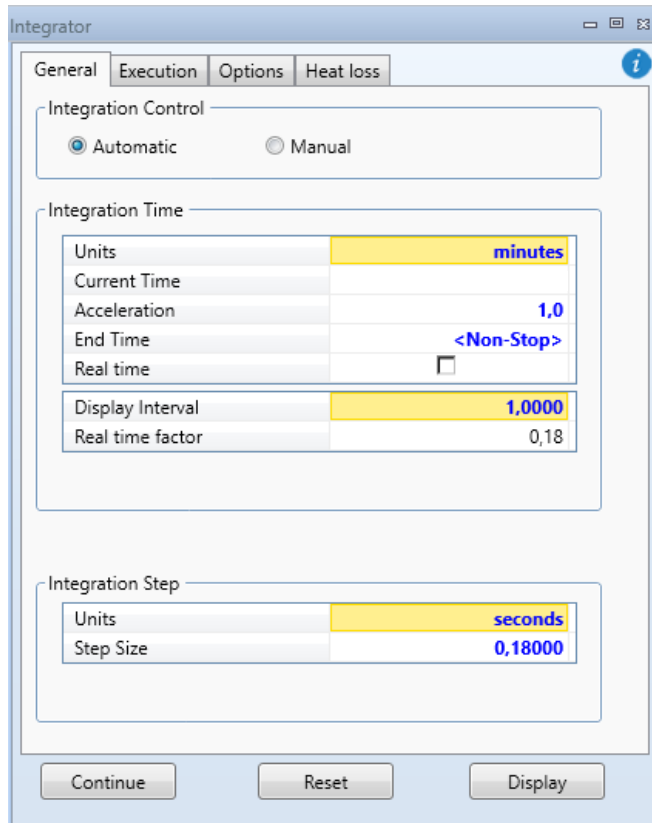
Integrator

General | Execution | Options | Heat loss

Integration Control

Automatic Manual

Integration Time

| Units | minutes |
|---|---|
| Current Time | |
| Acceleration | 1,0 |
| End Time | <Non-Stop> |
| Real time | |

| Display Interval | 1,0000 |
|---|---|
| Real time factor | 0,18 |

Integration Step

| Units | seconds |
|---|---|
| Step Size | 0,18000 |

Continue Reset Display